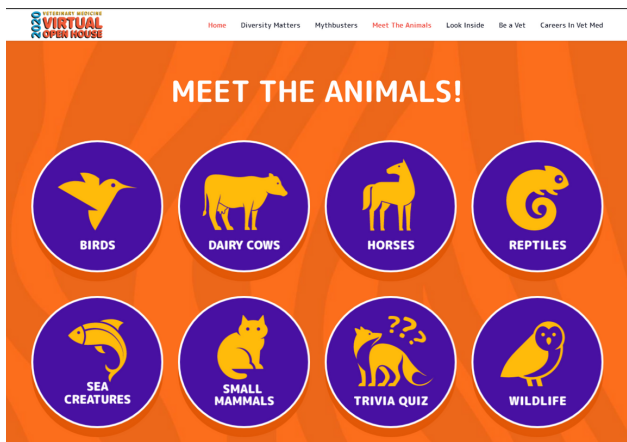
2020 VETERINARY MEDICINE VIRTUAL OPEN HOUSE

Home Diversity Matters Mythbusters Meet The Animals Look Inside Be a Vet Careers In Vet Med

MEET THE ANIMALS!

BIRDS

DAIRY COWS

HORSES

REPTILES

SEA CREATURES

SMALL MAMMALS

TRIVIA QUIZ

WILDLIFE